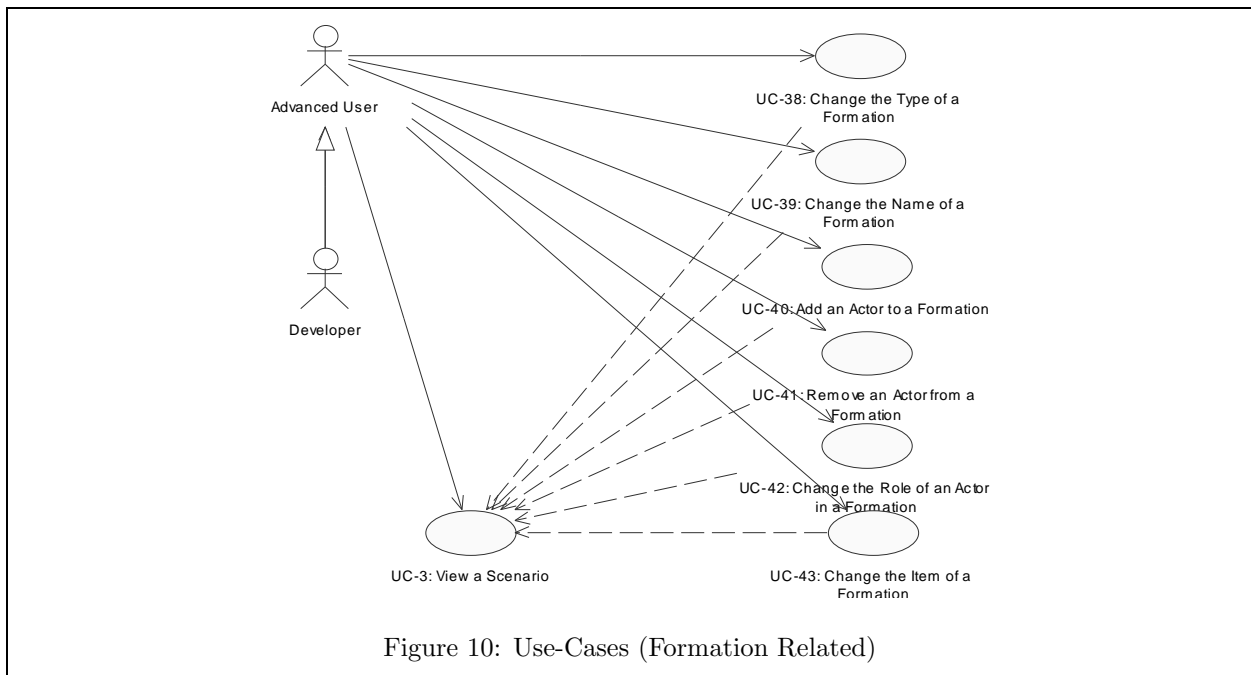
Advanced User

Developer

UC-38: Change the Type of a Formation

UC-39: Change the Name of a Formation

UC-40: Add an Actor to a Formation

UC-41: Remove an Actor from a Formation

UC-42: Change the Role of an Actor in a Formation

UC-43: Change the Item of a Formation

UC-3: View a Scenario

Figure 10: Use-Cases (Formation Related)